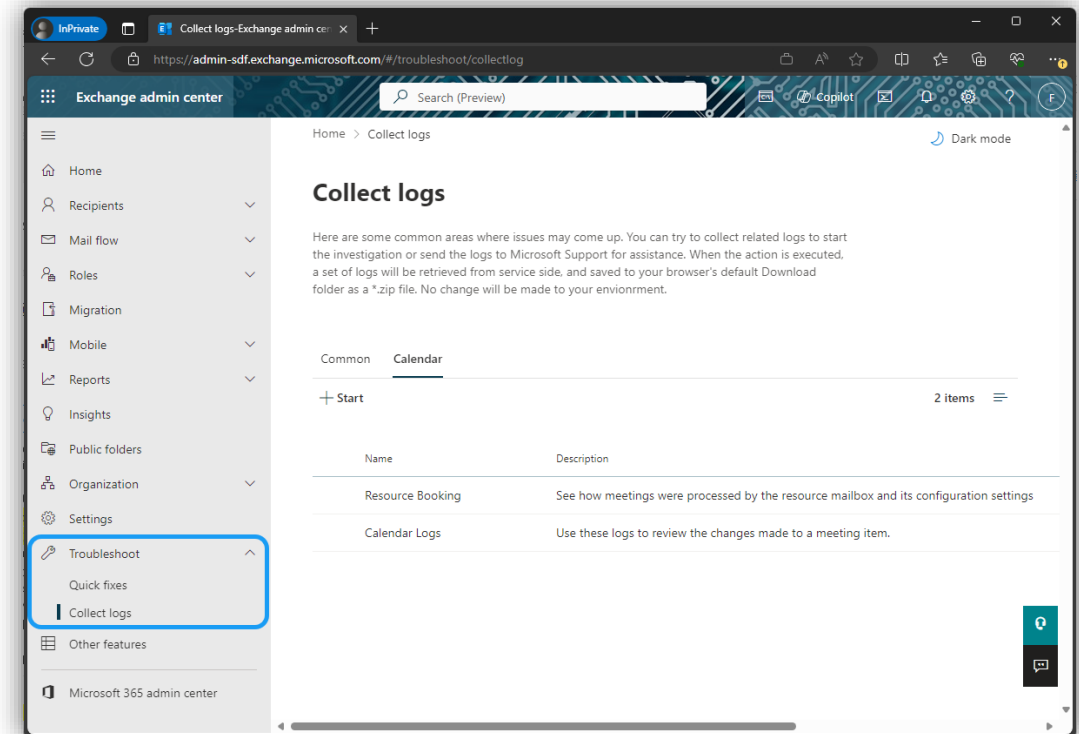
InPrivate

Collect logs-Exchange admin cer

https://admin-sdf.exchange.microsoft.com/#/troubleshoot/collectlog

Exchange admin center

Search (Preview)

Copilot

F

Home
Recipients
Mail flow
Roles
Migration
Mobile
Reports
Insights
Public folders
Organization
Settings
Troubleshoot
Quick fixes
Collect logs
Other features
Microsoft 365 admin center

Home > Collect logs

Dark mode

Collect logs

Here are some common areas where issues may come up. You can try to collect related logs to start the investigation or send the logs to Microsoft Support for assistance. When the action is executed, a set of logs will be retrieved from service side, and saved to your browser's default Download folder as a *.zip file. No change will be made to your envionrment.

Common Calendar

+ Start

2 items

| Name | Description |
|---|---|
| Resource Booking | See how meetings were processed by the resource mailbox and its configuration settings |
| Calendar Logs | Use these logs to review the changes made to a meeting item. |